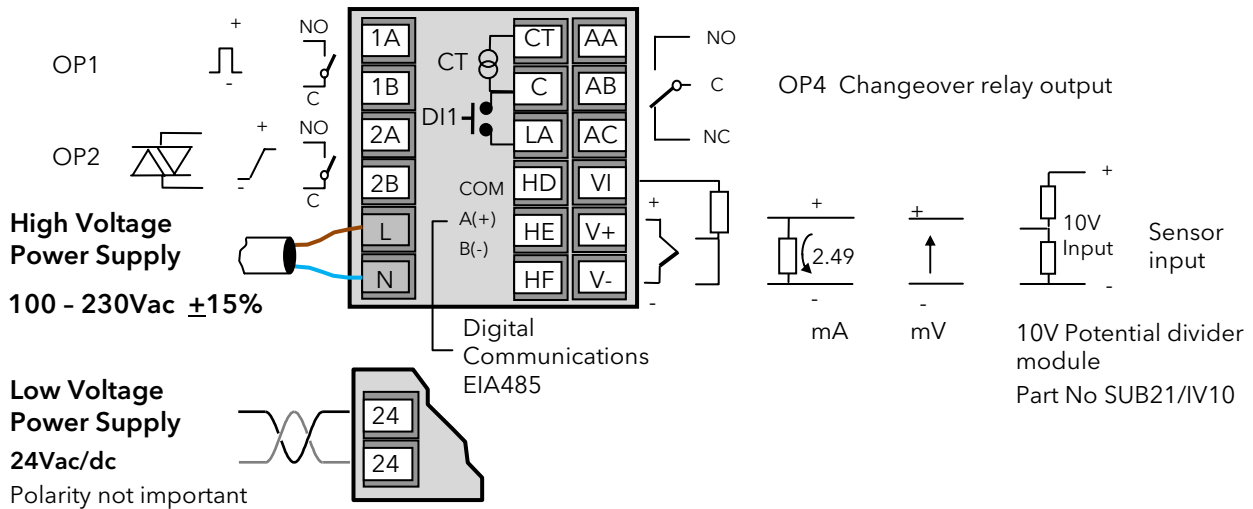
OP1

+

-

NO

C

OP2

+

-

NO

C

1A

1B

2A

2B

L

N

CT

DI1

CT

C

LA

COM

A(+)

B(-)

HD

HE

HF

AA

AB

AC

VI

V+

V-

NO

C

NC

OP4 Changeover relay output

High Voltage Power Supply

100 – 230Vac $\pm$15%

+

-

+

2.49

-

mA

+

-

mV

+

10V Input

-

Sensor input

10V Potential divider module

Part No SUB21/IV10

Digital Communications EIA485

Low Voltage Power Supply

24Vac/dc

Polarity not important

24

24